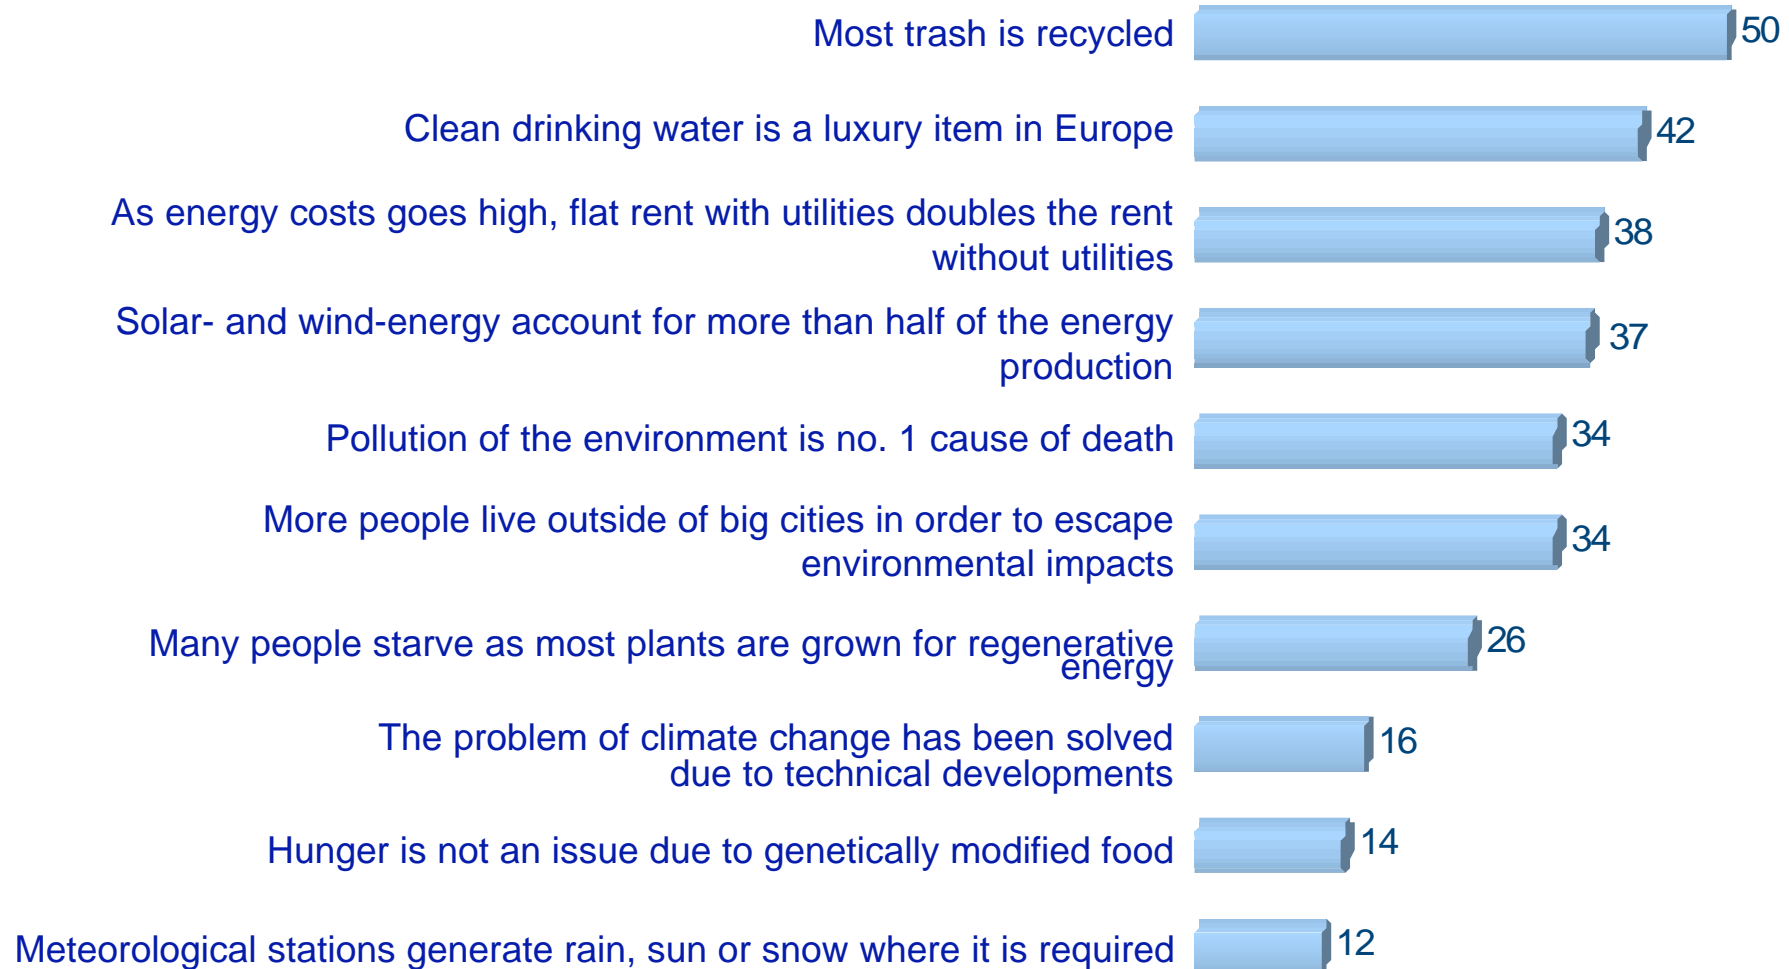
Most trash is recycled 50

Clean drinking water is a luxury item in Europe 42

As energy costs goes high, flat rent with utilities doubles the rent without utilities 38

Solar- and wind-energy account for more than half of the energy production 37

Pollution of the environment is no. 1 cause of death 34

More people live outside of big cities in order to escape environmental impacts 34

Many people starve as most plants are grown for regenerative energy 26

The problem of climate change has been solved due to technical developments 16

Hunger is not an issue due to genetically modified food 14

Meteorological stations generate rain, sun or snow where it is required 12